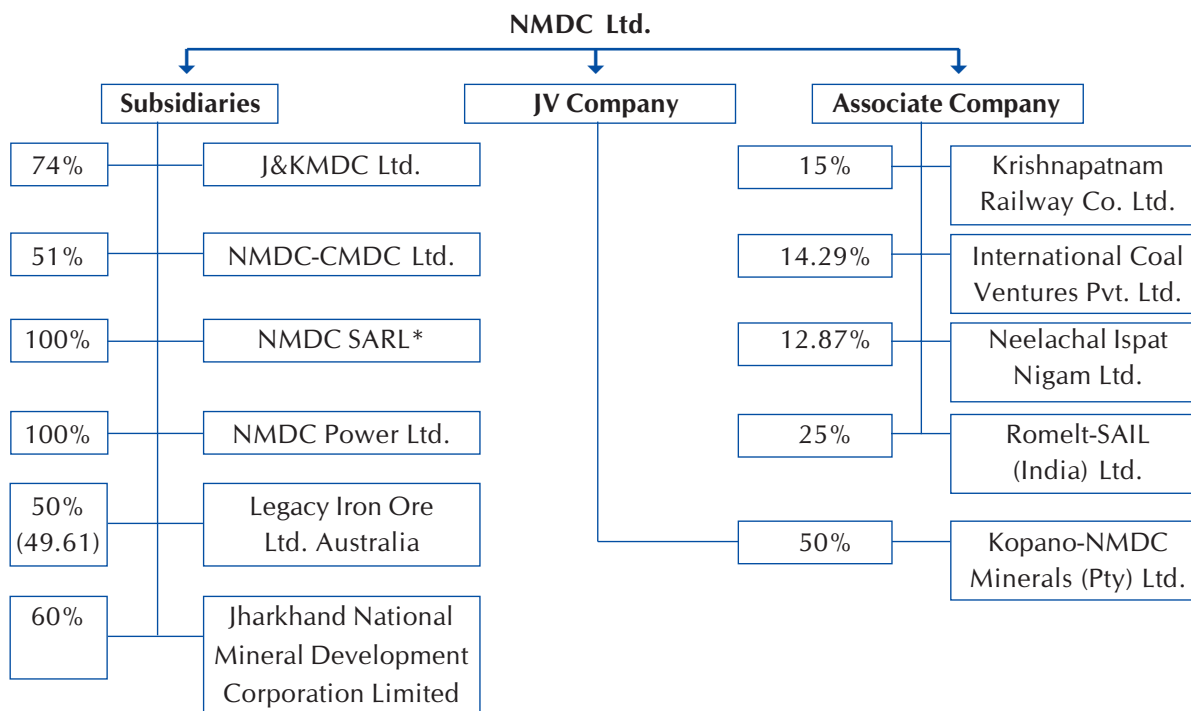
NMDC Ltd.

Subsidiaries

74% J&KMDC Ltd.

51% NMDC-CMDC Ltd.

100% NMDC SARL*

100% NMDC Power Ltd.

50% (49.61) Legacy Iron Ore Ltd. Australia

60% Jharkhand National Mineral Development Corporation Limited

JV Company

50% Kopano-NMDC Minerals (Pty) Ltd.

Associate Company

15% Krishnapatnam Railway Co. Ltd.

14.29% International Coal Ventures Pvt. Ltd.

12.87% Neelachal Ispat Nigam Ltd.

25% Romelt-SAIL (India) Ltd.